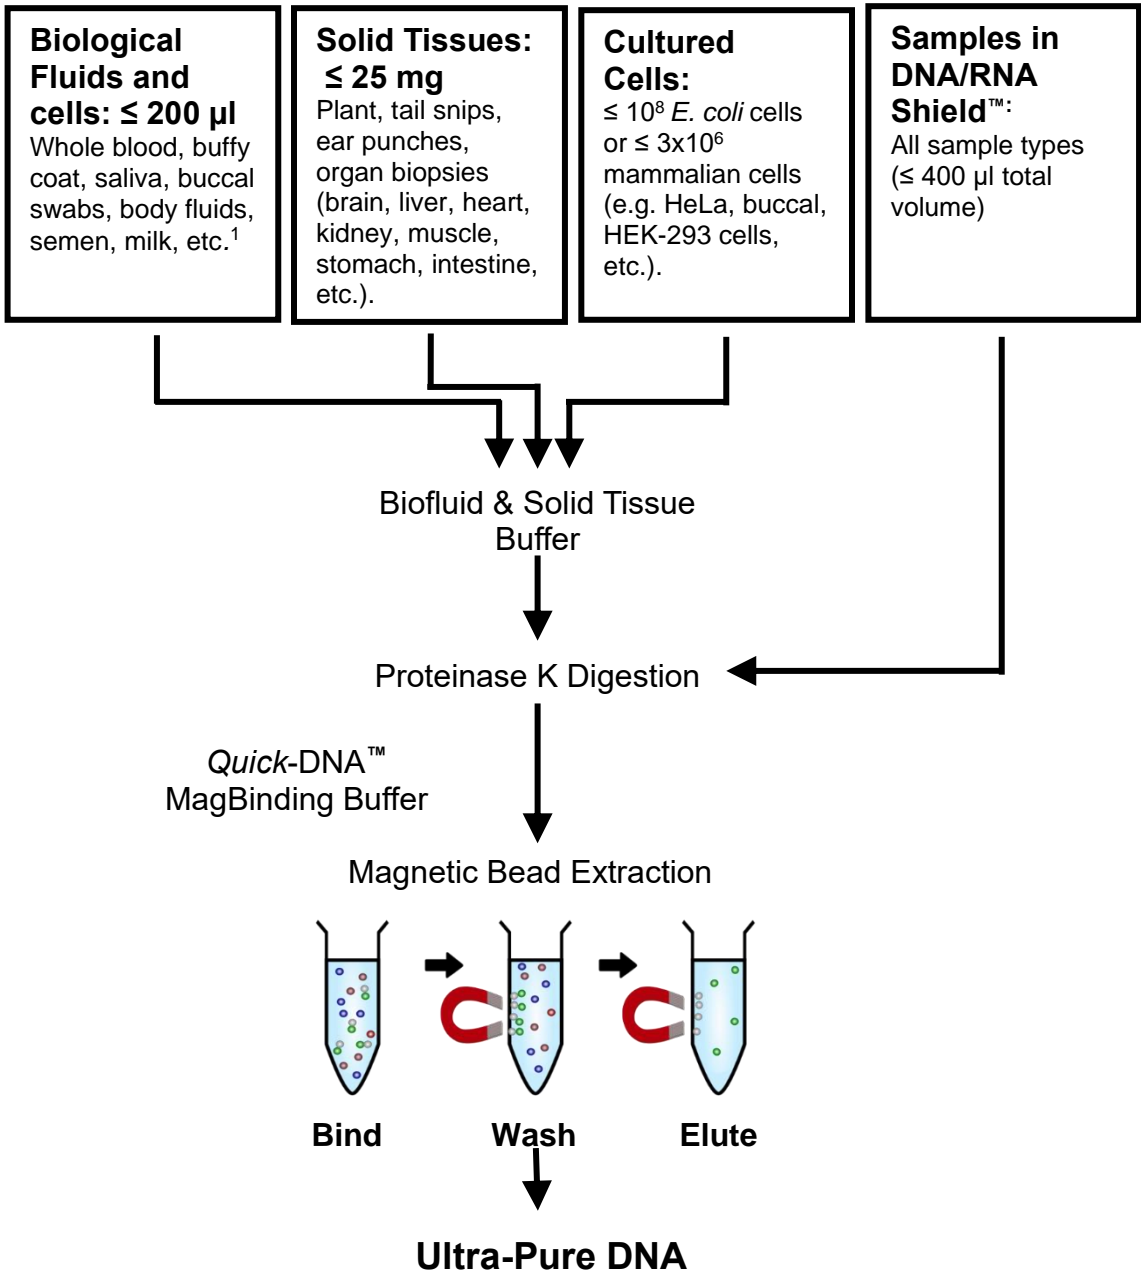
**Biological Fluids and cells: ≤ 200 µl**
Whole blood, buffy coat, saliva, buccal swabs, body fluids, semen, milk, etc.$^1$

**Solid Tissues: ≤ 25 mg**
Plant, tail snips, ear punches, organ biopsies (brain, liver, heart, kidney, muscle, stomach, intestine, etc.).

**Cultured Cells:**
≤ $10^8$ *E. coli* cells or ≤ $3x10^6$ mammalian cells (e.g. HeLa, buccal, HEK-293 cells, etc.).

**Samples in DNA/RNA Shield™:**
All sample types (≤ 400 µl total volume)

Biofluid & Solid Tissue Buffer

Proteinase K Digestion

*Quick*-DNA™ MagBinding Buffer

Magnetic Bead Extraction

**Bind** **Wash** **Elute**

**Ultra-Pure DNA**